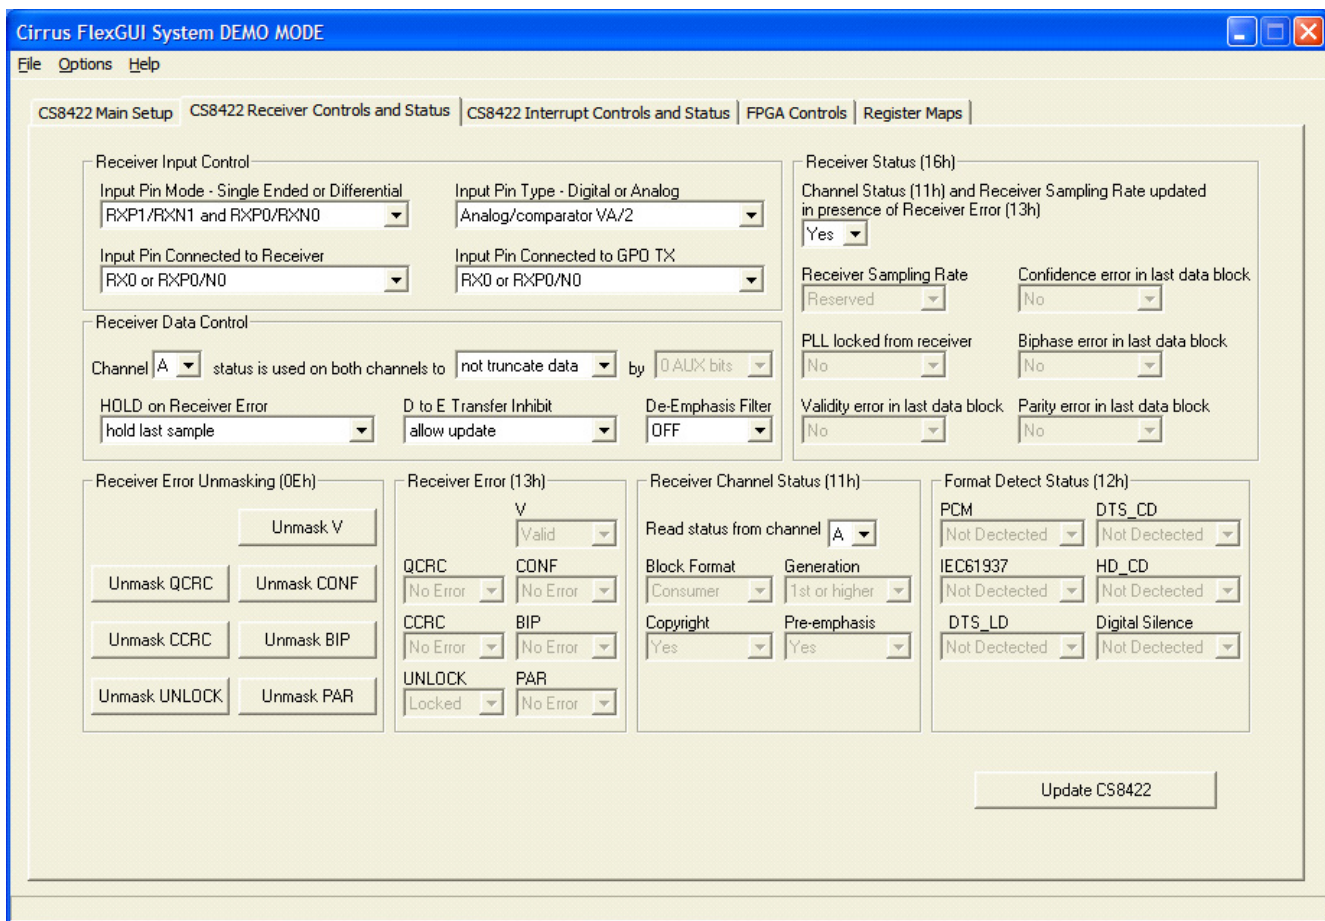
Cirrus FlexGUI System DEMO MODE

File Options Help

CS8422 Main Setup | CS8422 Receiver Controls and Status | CS8422 Interrupt Controls and Status | FPGA Controls | Register Maps

Receiver Input Control

Input Pin Mode - Single Ended or Differential
RXP1/RXN1 and RXP0/RXN0

Input Pin Type - Digital or Analog
Analog/comparator VA/2

Input Pin Connected to Receiver
RX0 or RXP0/N0

Input Pin Connected to GPO TX
RX0 or RXP0/N0

Receiver Data Control

Channel A status is used on both channels to not truncate data by 0 AUX bits

HOLD on Receiver Error
hold last sample

D to E Transfer Inhibit
allow update

De-Emphasis Filter
OFF

Receiver Status (16h)

Channel Status (11h) and Receiver Sampling Rate updated in presence of Receiver Error (13h)
Yes

Receiver Sampling Rate
Reserved

Confidence error in last data block
No

PLL locked from receiver
No

Biphase error in last data block
No

Validity error in last data block
No

Parity error in last data block
No

Receiver Error Unmasking (0Eh)

Unmask V

Unmask QCRC

Unmask CONF

Unmask CCRC

Unmask BIP

Unmask UNLOCK

Unmask PAR

Receiver Error (13h)

V
Valid

QCRC
No Error

CONF
No Error

CCRC
No Error

BIP
No Error

UNLOCK
Locked

PAR
No Error

Receiver Channel Status (11h)

Read status from channel A

Block Format
Consumer

Generation
1st or higher

Copyright
Yes

Pre-emphasis
Yes

Format Detect Status (12h)

PCM
Not Dectected

DTS_CD
Not Dectected

IEC61937
Not Dectected

HD_CD
Not Dectected

DTS_LD
Not Dectected

Digital Silence
Not Dectected

Update CS8422